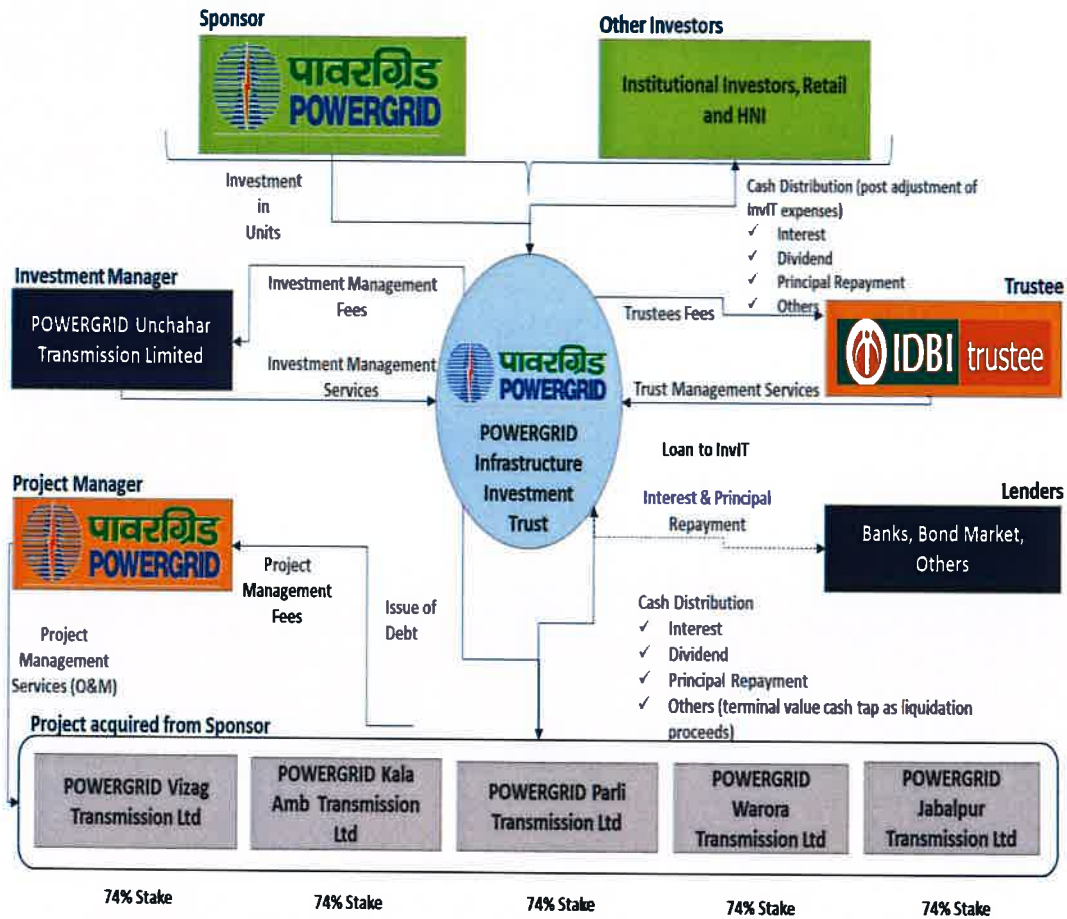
Sponsor

पावरग्रिड POWERGRID

Other Investors

Institutional Investors, Retail and HNI

Investment in Units

Cash Distribution (post adjustment of InvIT expenses)
✓ Interest
✓ Dividend
✓ Principal Repayment
✓ Others

Investment Manager

POWERGRID Unchahar Transmission Limited

Investment Management Fees

Investment Management Services

पावरग्रिड POWERGRID

POWERGRID Infrastructure Investment Trust

Trustees Fees

Trustee

IDBI trustee

Trust Management Services

Loan to InvIT

Interest & Principal Repayment

Lenders

Banks, Bond Market, Others

Project Manager

पावरग्रिड POWERGRID

Project Management Fees

Issue of Debt

Project Management Services (O&M)

Cash Distribution
✓ Interest
✓ Dividend
✓ Principal Repayment
✓ Others (terminal value cash tap as liquidation proceeds)

Project acquired from Sponsor

POWERGRID Vizag Transmission Ltd

POWERGRID Kala Amb Transmission Ltd

POWERGRID Parli Transmission Ltd

POWERGRID Warora Transmission Ltd

POWERGRID Jabalpur Transmission Ltd

74% Stake

74% Stake

74% Stake

74% Stake

74% Stake